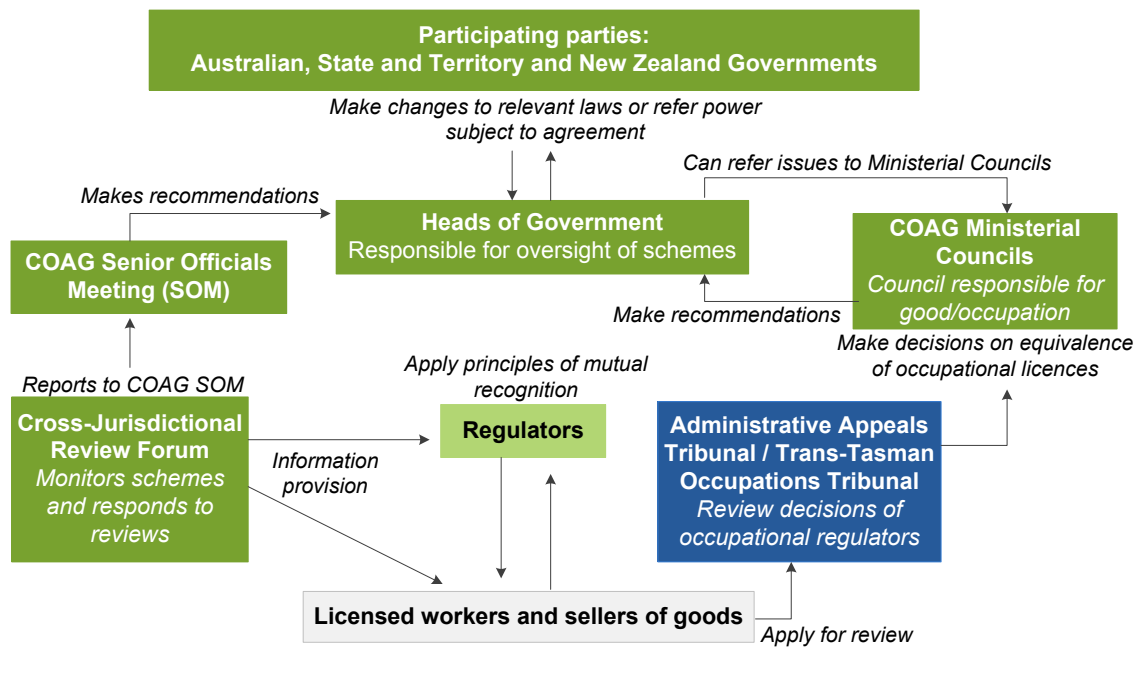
Participating parties:
Australian, State and Territory and New Zealand Governments

Make changes to relevant laws or refer power subject to agreement

Can refer issues to Ministerial Councils

Makes recommendations

Heads of Government
Responsible for oversight of schemes

COAG Ministerial Councils
Council responsible for good/occupation

COAG Senior Officials Meeting (SOM)

Make recommendations

Make decisions on equivalence of occupational licences

Reports to COAG SOM

Apply principles of mutual recognition

Cross-Jurisdictional Review Forum
Monitors schemes and responds to reviews

Information provision

Regulators

Administrative Appeals Tribunal / Trans-Tasman Occupations Tribunal
Review decisions of occupational regulators

Licensed workers and sellers of goods

Apply for review